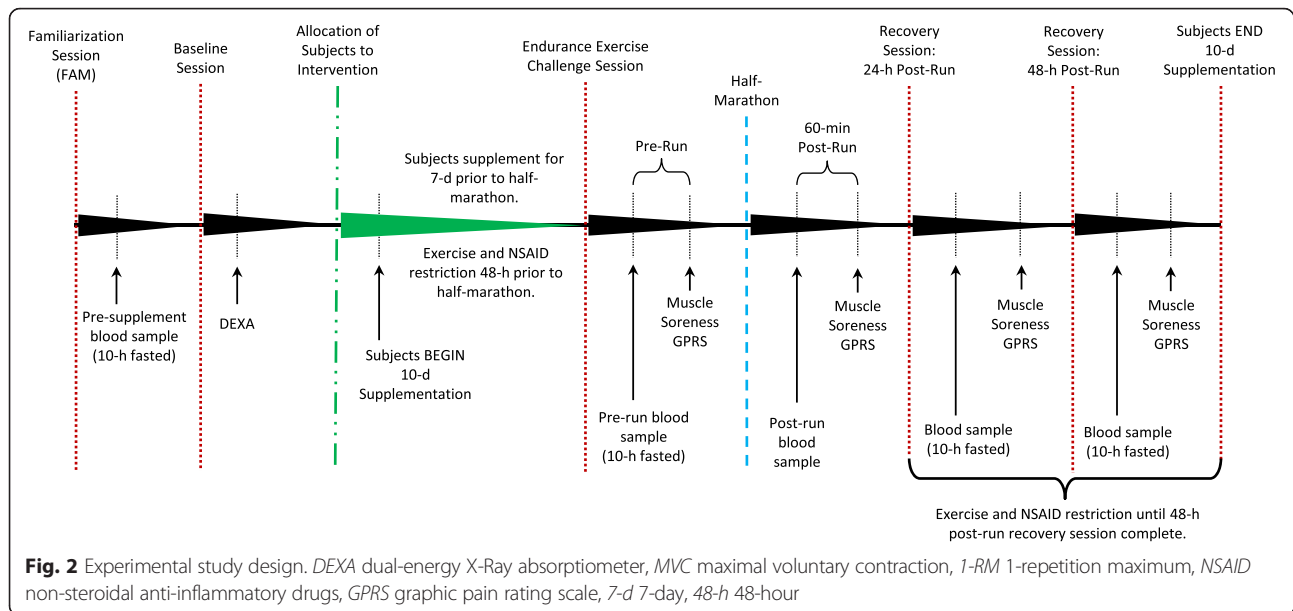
Familiarization Session (FAM)

Baseline Session

Allocation of Subjects to Intervention

Endurance Exercise Challenge Session

Half-Marathon

Recovery Session: 24-h Post-Run

Recovery Session: 48-h Post-Run

Subjects END 10-d Supplementation

Subjects supplement for 7-d prior to half-marathon.

Exercise and NSAID restriction 48-h prior to half-marathon.

Pre-Run

60-min Post-Run

Pre-supplement blood sample (10-h fasted)

DEXA

Subjects BEGIN 10-d Supplementation

Pre-run blood sample (10-h fasted)

Muscle Soreness GPRS

Post-run blood sample

Muscle Soreness GPRS

Blood sample (10-h fasted)

Muscle Soreness GPRS

Blood sample (10-h fasted)

Muscle Soreness GPRS

Exercise and NSAID restriction until 48-h post-run recovery session complete.

**Fig. 2** Experimental study design. *DEXA* dual-energy X-Ray absorptiometer, *MVC* maximal voluntary contraction, *1-RM* 1-repetition maximum, *NSAID* non-steroidal anti-inflammatory drugs, *GPRS* graphic pain rating scale, *7-d* 7-day, *48-h* 48-hour